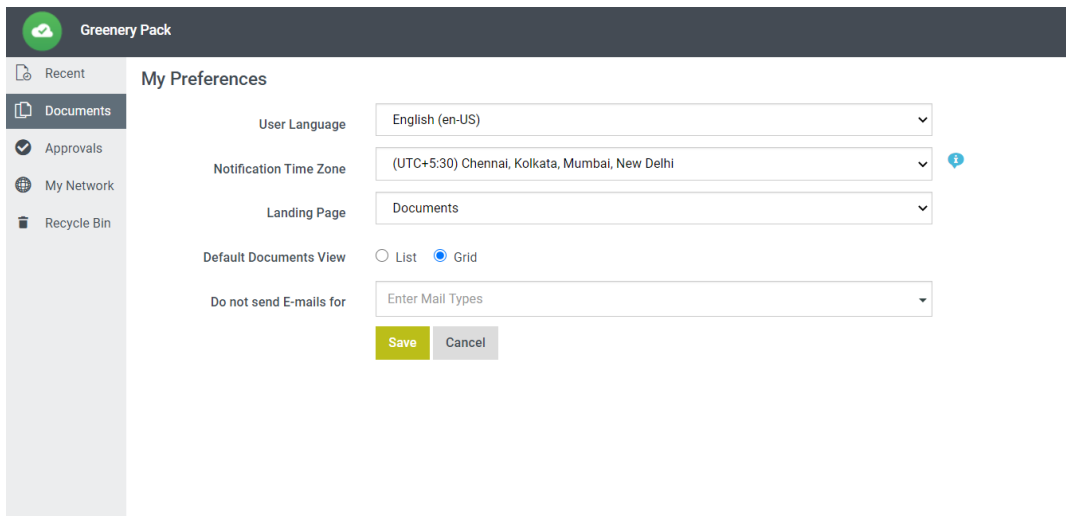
Greenery Pack

Recent
Documents
Approvals
My Network
Recycle Bin

My Preferences

User Language
English (en-US)

Notification Time Zone
(UTC+5:30) Chennai, Kolkata, Mumbai, New Delhi

Landing Page
Documents

Default Documents View
List
Grid

Do not send E-mails for
Enter Mail Types

Save
Cancel